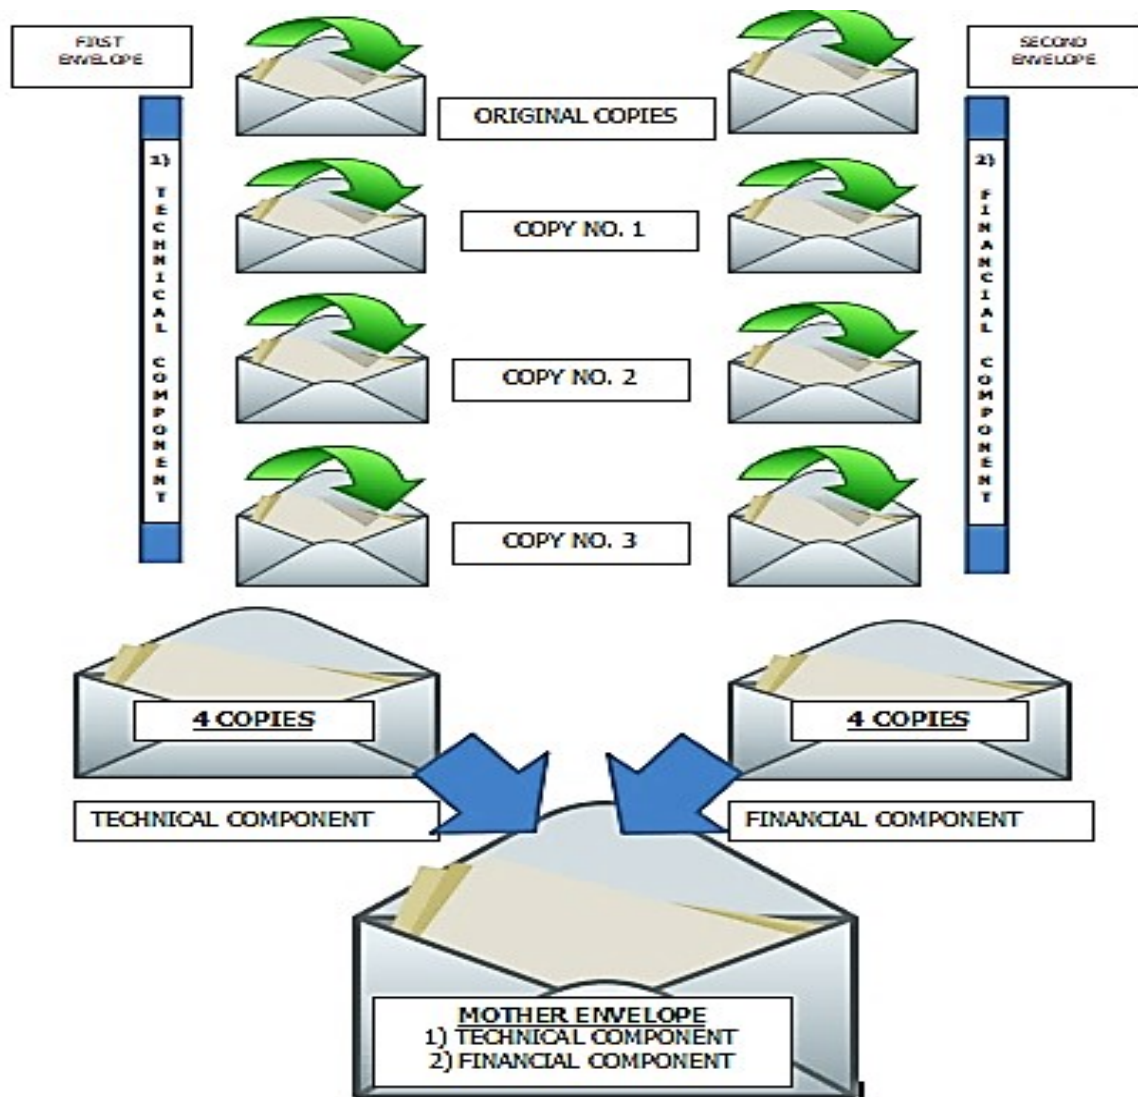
FIRST ENVELOPE

SECOND ENVELOPE

1) TECHNICAL COMPONENT

ORIGINAL COPIES

COPY NO. 1

COPY NO. 2

COPY NO. 3

2) FINANCIAL COMPONENT

4 COPIES

4 COPIES

TECHNICAL COMPONENT

FINANCIAL COMPONENT

MOTHER ENVELOPE
1) TECHNICAL COMPONENT
2) FINANCIAL COMPONENT